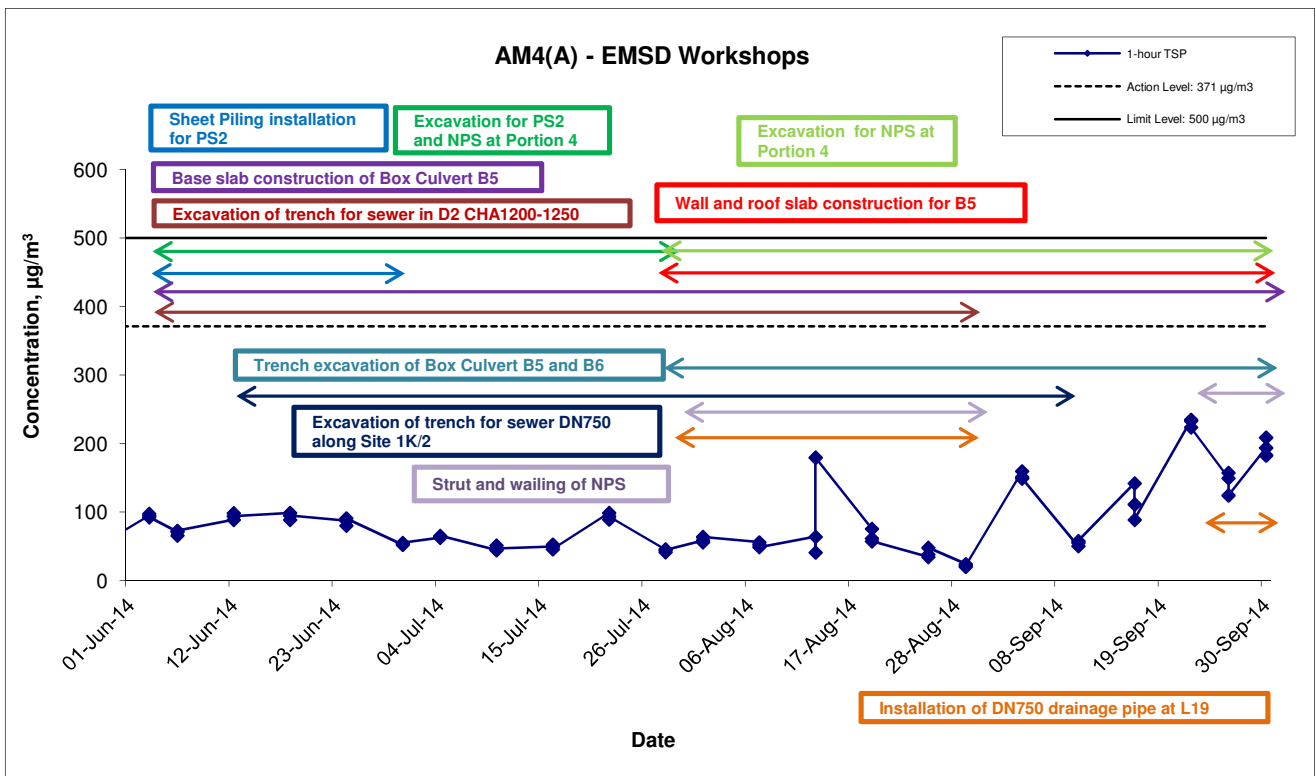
AM4(A) - EMSD Workshops

1-hour TSP
Action Level: 371 μg/m3
Limit Level: 500 μg/m3

Sheet Piling installation for PS2
Excavation for PS2 and NPS at Portion 4
Excavation for NPS at Portion 4
Base slab construction of Box Culvert B5
Excavation of trench for sewer in D2 CHA1200-1250
Wall and roof slab construction for B5
Trench excavation of Box Culvert B5 and B6
Excavation of trench for sewer DN750 along Site 1K/2
Strut and wailing of NPS
Installation of DN750 drainage pipe at L19

Concentration, $\mu g/m^3$

600
500
400
300
200
100
0

01-Jun-14
12-Jun-14
23-Jun-14
04-Jul-14
15-Jul-14
26-Jul-14
06-Aug-14
17-Aug-14
28-Aug-14
08-Sep-14
19-Sep-14
30-Sep-14

Date